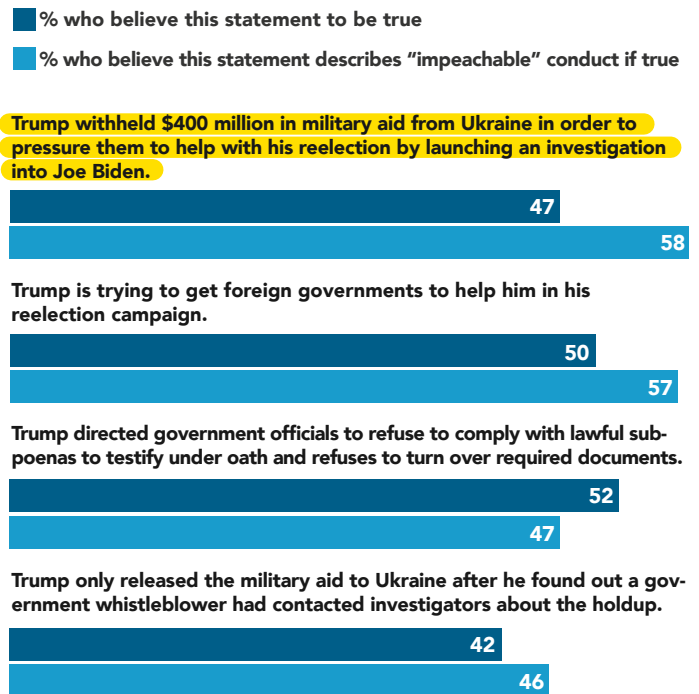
% who believe this statement to be true

% who believe this statement describes "impeachable" conduct if true

Trump withheld $400 million in military aid from Ukraine in order to pressure them to help with his reelection by launching an investigation into Joe Biden.

47

58

Trump is trying to get foreign governments to help him in his reelection campaign.

50

57

Trump directed government officials to refuse to comply with lawful subpoenas to testify under oath and refuses to turn over required documents.

52

47

Trump only released the military aid to Ukraine after he found out a government whistleblower had contacted investigators about the holdup.

42

46